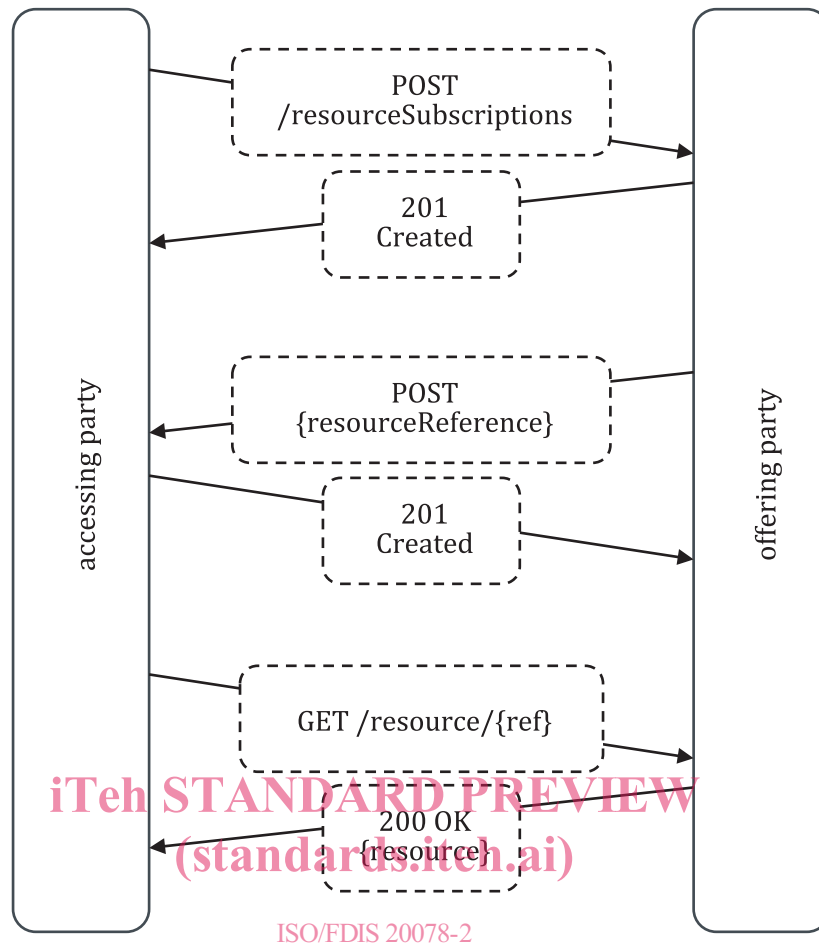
accessing party

offering party

POST /resourceSubscriptions

201 Created

POST {resourceReference}

201 Created

GET /resource/{ref}

200 OK {resource}

iTeh STANDARD PREVIEW (standards.iteh.ai)

ISO/FDIS 20078-2